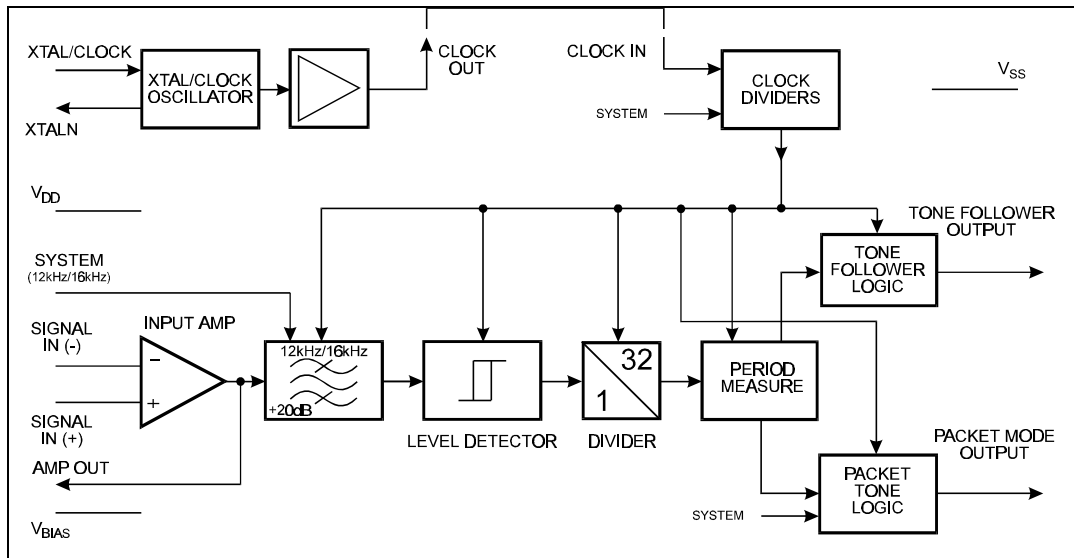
XTAL/CLOCK

XTALN

XTAL/CLOCK OSCILLATOR

CLOCK OUT

CLOCK IN

SYSTEM

CLOCK DIVIDERS

$V_{SS}$

$V_{DD}$

TONE FOLLOWER OUTPUT

TONE FOLLOWER LOGIC

SYSTEM (12kHz/16kHz)

SIGNAL IN (-)

INPUT AMP

−

+

SIGNAL IN (+)

AMP OUT

$V_{BIAS}$

12kHz/16kHz

+20dB

LEVEL DETECTOR

32

1

DIVIDER

PERIOD MEASURE

PACKET MODE OUTPUT

SYSTEM

PACKET TONE LOGIC